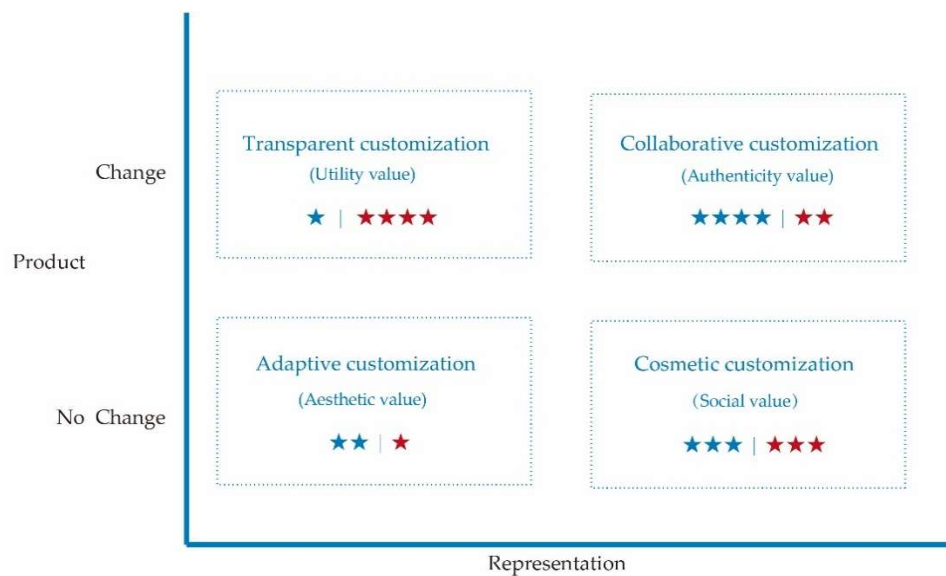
Change

Product

No Change

Transparent customization
(Utility value)
★ | ★★★★

Collaborative customization
(Authenticity value)
★★★★ | ★★

Adaptive customization
(Aesthetic value)
★★ | ★

Cosmetic customization
(Social value)
★★★ | ★★★

Representation